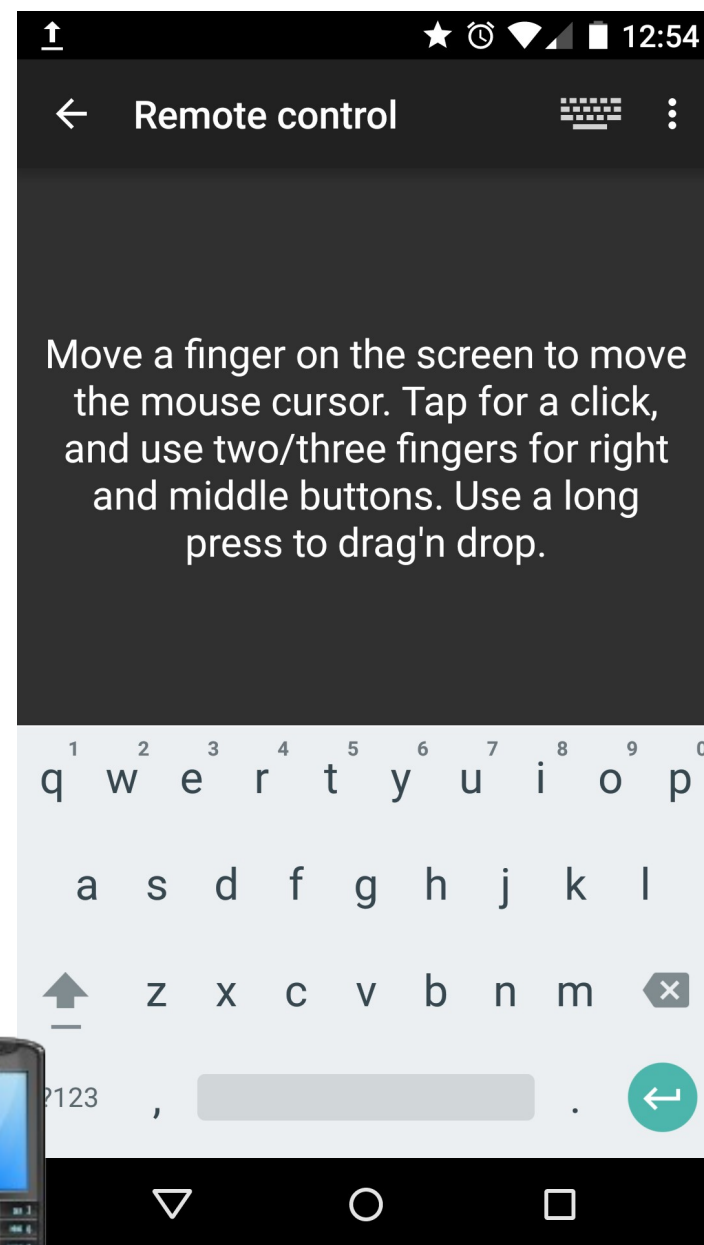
12:54

Remote control

Move a finger on the screen to move the mouse cursor. Tap for a click, and use two/three fingers for right and middle buttons. Use a long press to drag'n drop.

1 2 3 4 5 6 7 8 9 0
q w e r t y u i o p
a s d f g h j k l
z x c v b n m
?123 , .